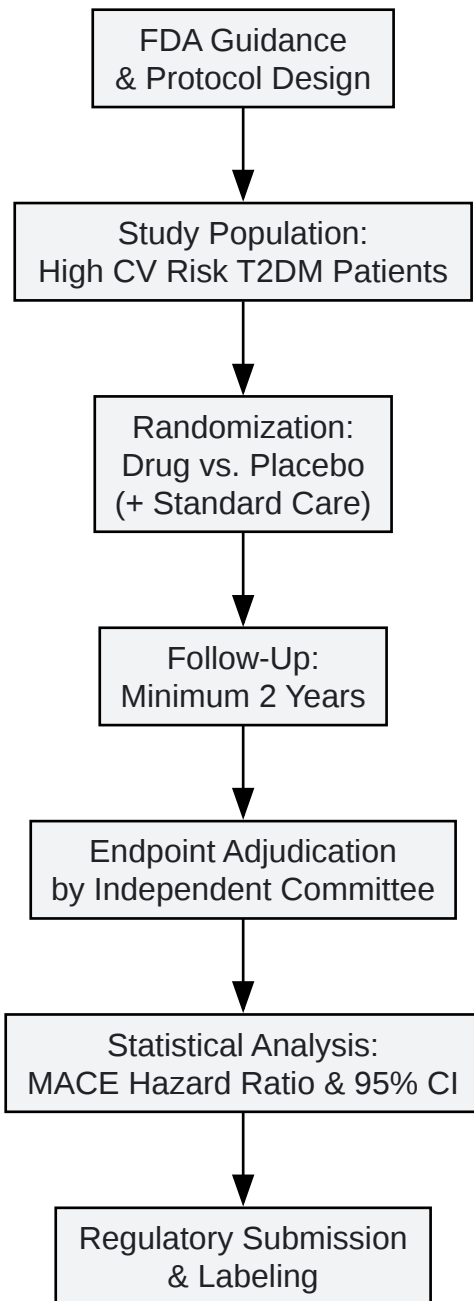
FDA Guidance & Protocol Design

Study Population: High CV Risk T2DM Patients

Randomization: Drug vs. Placebo (+ Standard Care)

Follow-Up: Minimum 2 Years

Endpoint Adjudication by Independent Committee

Statistical Analysis: MACE Hazard Ratio & 95% CI

Regulatory Submission & Labeling